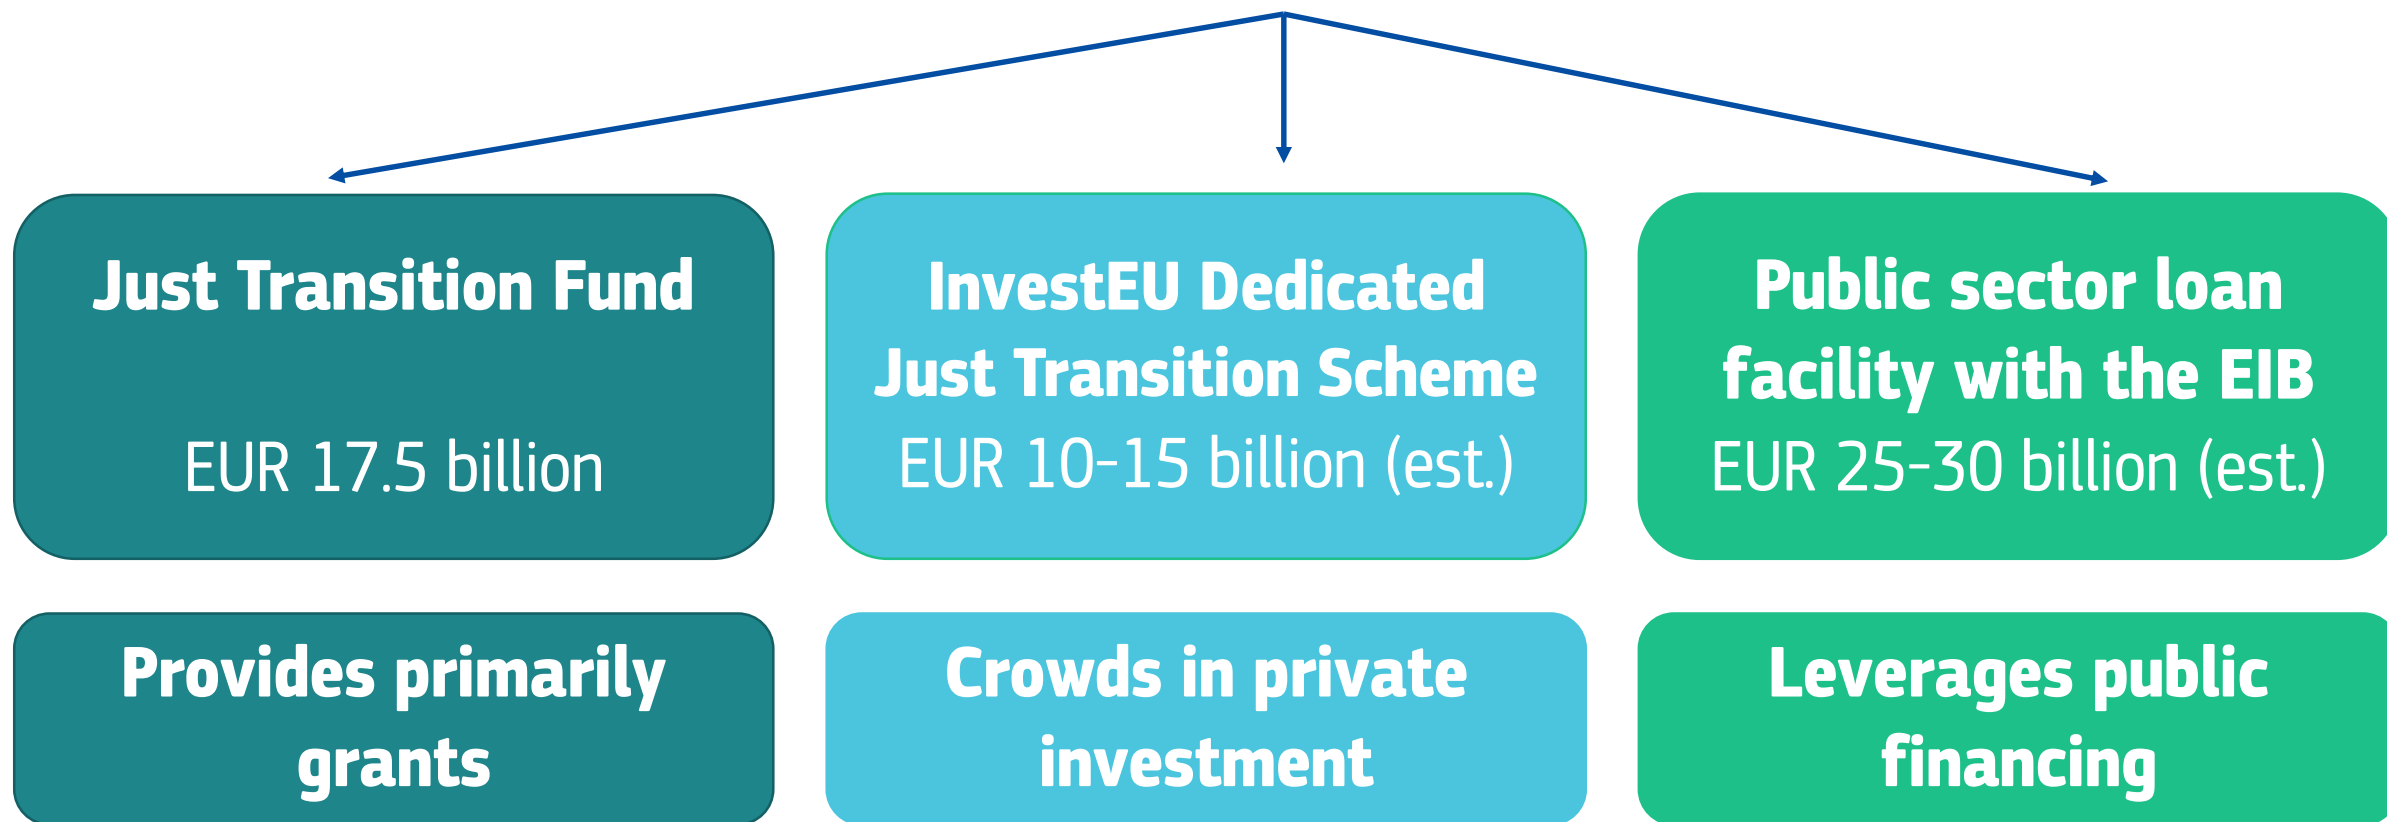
Just Transition Fund

EUR 17.5 billion

InvestEU Dedicated Just Transition Scheme

EUR 10-15 billion (est.)

Public sector loan facility with the EIB

EUR 25-30 billion (est.)

Provides primarily grants

Crowds in private investment

Leverages public financing